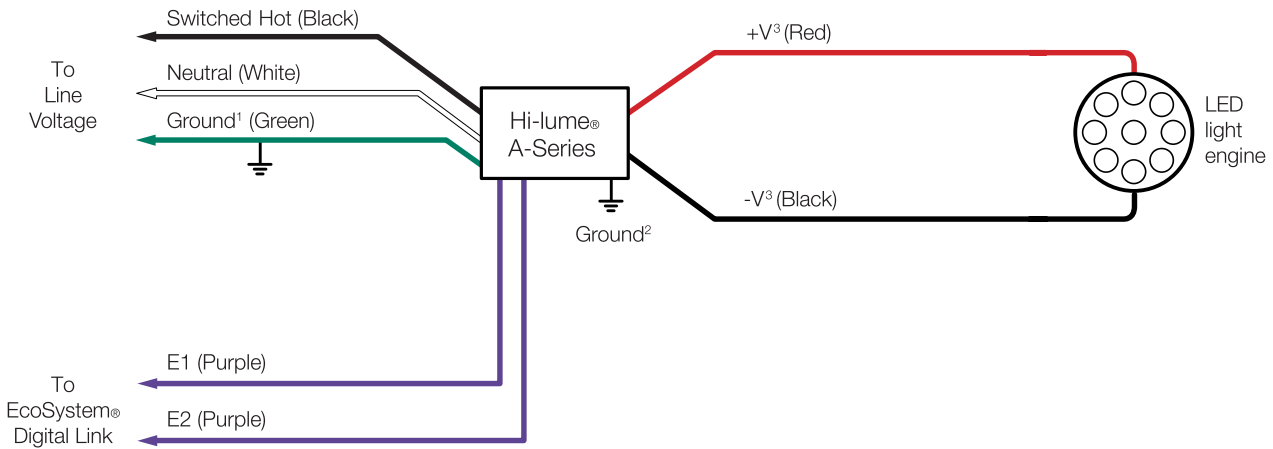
Switched Hot (Black)

To Line Voltage

Neutral (White)

Ground$^1$ (Green)

Hi-lume® A-Series

Ground$^2$

+V$^3$ (Red)

-V$^3$ (Black)

LED light engine

To EcoSystem® Digital Link

E1 (Purple)

E2 (Purple)